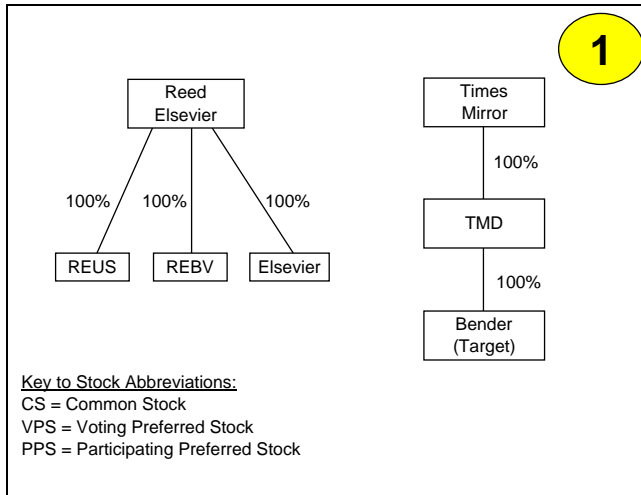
1

Reed Elsevier

100%

100%

100%

REUS

REBV

Elsevier

Times Mirror

100%

TMD

100%

Bender (Target)

Key to Stock Abbreviations:
CS = Common Stock
VPS = Voting Preferred Stock
PPS = Participating Preferred Stock